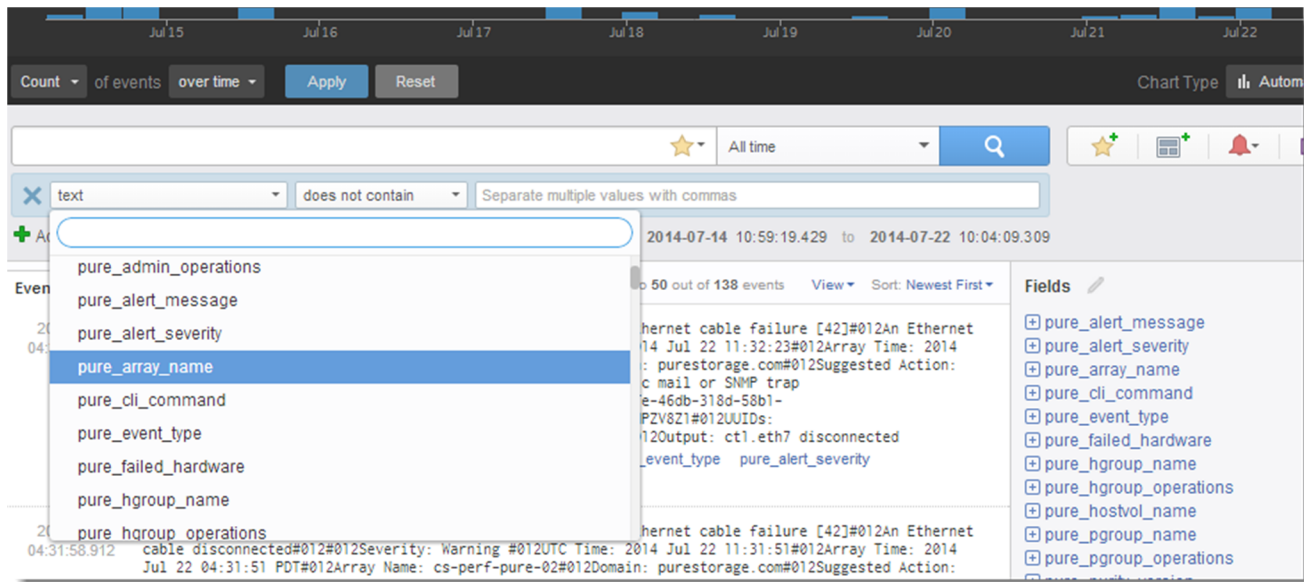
Jul 15 Jul 16 Jul 17 Jul 18 Jul 19 Jul 20 Jul 21 Jul 22

Count of events over time Apply Reset

Chart Type Autom

All time

text does not contain Separate multiple values with commas

2014-07-14 10:59:19.429 to 2014-07-22 10:04:09.309

pure_admin_operations
pure_alert_message
pure_alert_severity
pure_array_name
pure_cli_command
pure_event_type
pure_failed_hardware
pure_hgroup_name
pure_hgroup_operations

Even

50 out of 138 events View Sort: Newest First

20
04:

hernet cable failure [42]#012An Ethernet
14 Jul 22 11:32:23#012Array Time: 2014
: purestorage.com#012Suggested Action:
c mail or SNMP trap
e-46db-318d-58b1-
PZV8Z1#012UUIDs:
12Output: ct1.eth7 disconnected
_event_type pure_alert_severity

20
04:31:58.912

hernet cable failure [42]#012An Ethernet
cable disconnected#012#012Severity: Warning #012UTC Time: 2014 Jul 22 11:31:51#012Array Time: 2014
Jul 22 04:31:51 PDT#012Array Name: cs-perf-pure-02#012Domain: purestorage.com#012Suggested Action:

Fields

pure_alert_message
pure_alert_severity
pure_array_name
pure_cli_command
pure_event_type
pure_failed_hardware
pure_hgroup_name
pure_hgroup_operations
pure_hostvol_name
pure_pgroup_name
pure_pgroup_operations